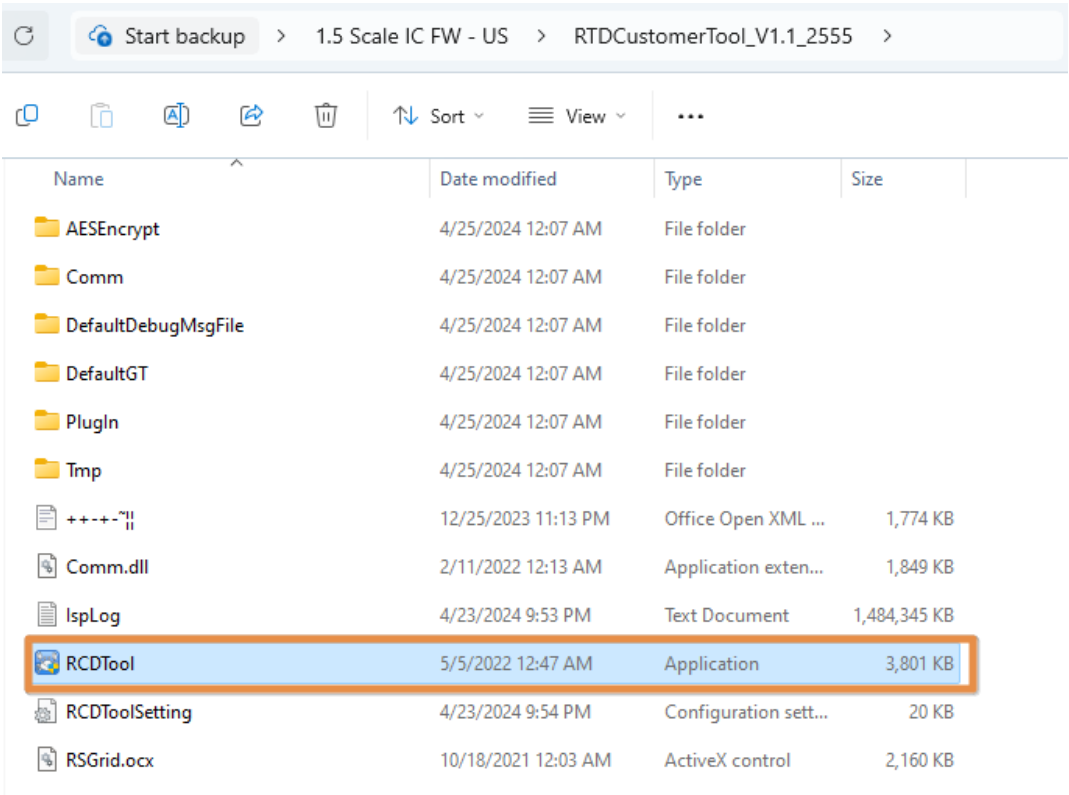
Start backup > 1.5 Scale IC FW - US > RTDCustomerTool_V1.1_2555 >

Sort View ...

| Name | Date modified | Type | Size |
|---|---|---|---|
| AESEncrypt | 4/25/2024 12:07 AM | File folder | |
| Comm | 4/25/2024 12:07 AM | File folder | |
| DefaultDebugMsgFile | 4/25/2024 12:07 AM | File folder | |
| DefaultGT | 4/25/2024 12:07 AM | File folder | |
| PlugIn | 4/25/2024 12:07 AM | File folder | |
| Tmp | 4/25/2024 12:07 AM | File folder | |
| ++-+-˜¦¦ | 12/25/2023 11:13 PM | Office Open XML ... | 1,774 KB |
| Comm.dll | 2/11/2022 12:13 AM | Application exten... | 1,849 KB |
| IspLog | 4/23/2024 9:53 PM | Text Document | 1,484,345 KB |
| RCDTool | 5/5/2022 12:47 AM | Application | 3,801 KB |
| RCDToolSetting | 4/23/2024 9:54 PM | Configuration sett... | 20 KB |
| RSGrid.ocx | 10/18/2021 12:03 AM | ActiveX control | 2,160 KB |